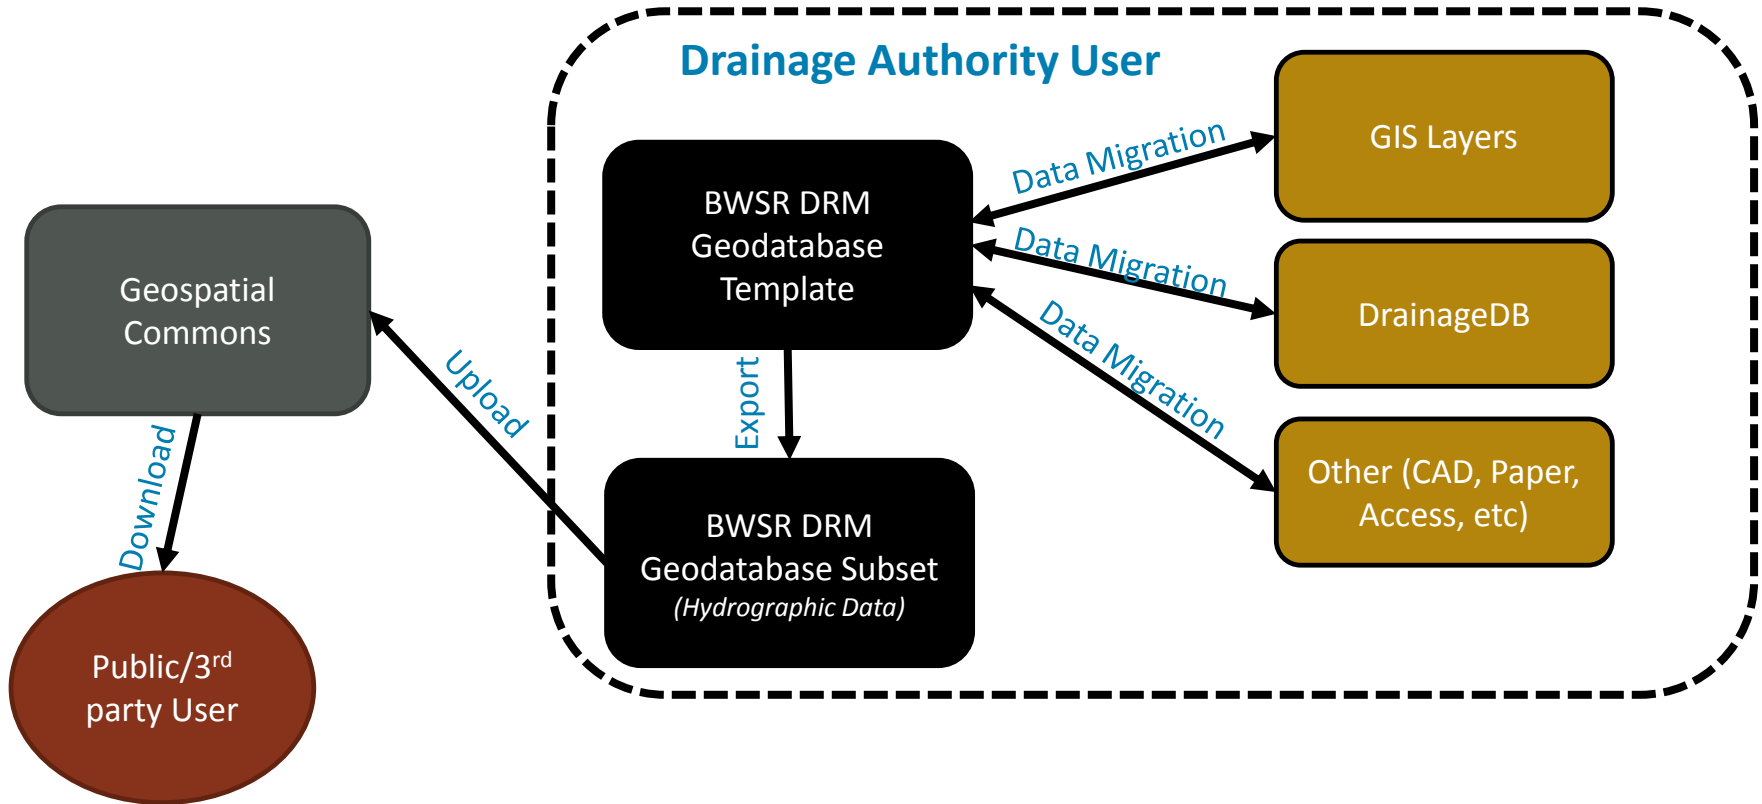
Drainage Authority User

GIS Layers

BWSR DRM Geodatabase Template

Data Migration

Data Migration

DrainageDB

Data Migration

Geospatial Commons

Upload

Export

Other (CAD, Paper, Access, etc)

Download

BWSR DRM Geodatabase Subset
*(Hydrographic Data)*

Public/3$^{rd}$ party User